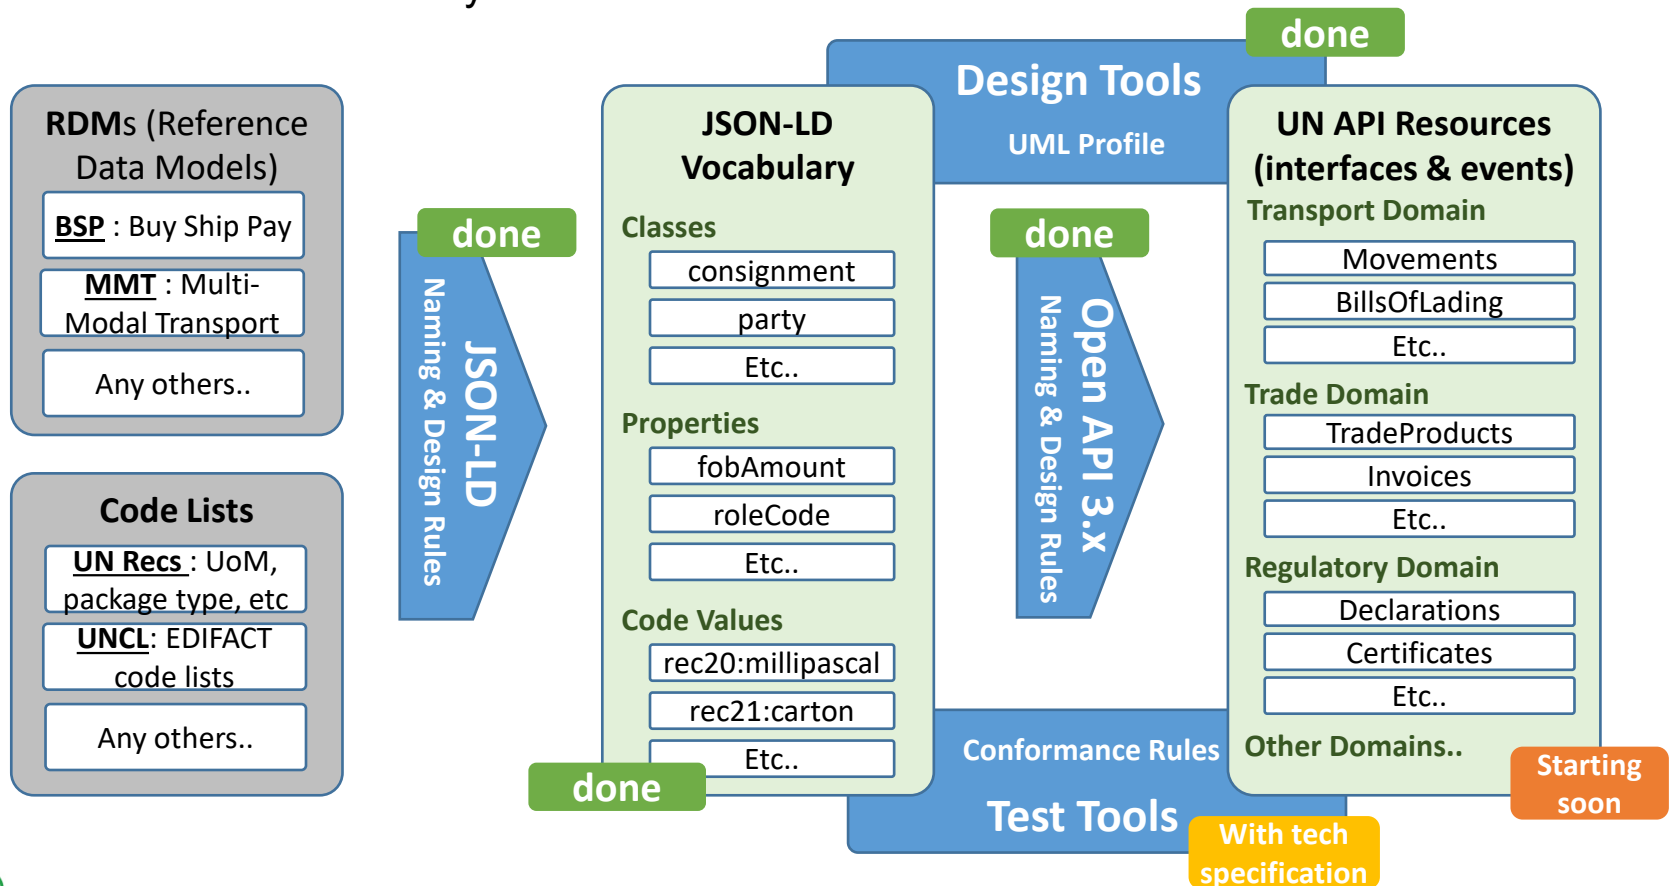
RDMs (Reference Data Models)

BSP : Buy Ship Pay

MMT : Multi-Modal Transport

Any others..

Code Lists

UN Recs : UoM, package type, etc

UNCL: EDIFACT code lists

Any others..

done

JSON-LD

Naming & Design Rules

JSON-LD Vocabulary

Classes

consignment

party

Etc..

Properties

fobAmount

roleCode

Etc..

Code Values

rec20:millipascal

rec21:carton

Etc..

done

Design Tools

UML Profile

done

done

Open API 3.x

Naming & Design Rules

Conformance Rules

Test Tools

With tech specification

UN API Resources (interfaces & events)

Transport Domain

Movements

BillsOfLading

Etc..

Trade Domain

TradeProducts

Invoices

Etc..

Regulatory Domain

Declarations

Certificates

Etc..

Other Domains..

Starting soon